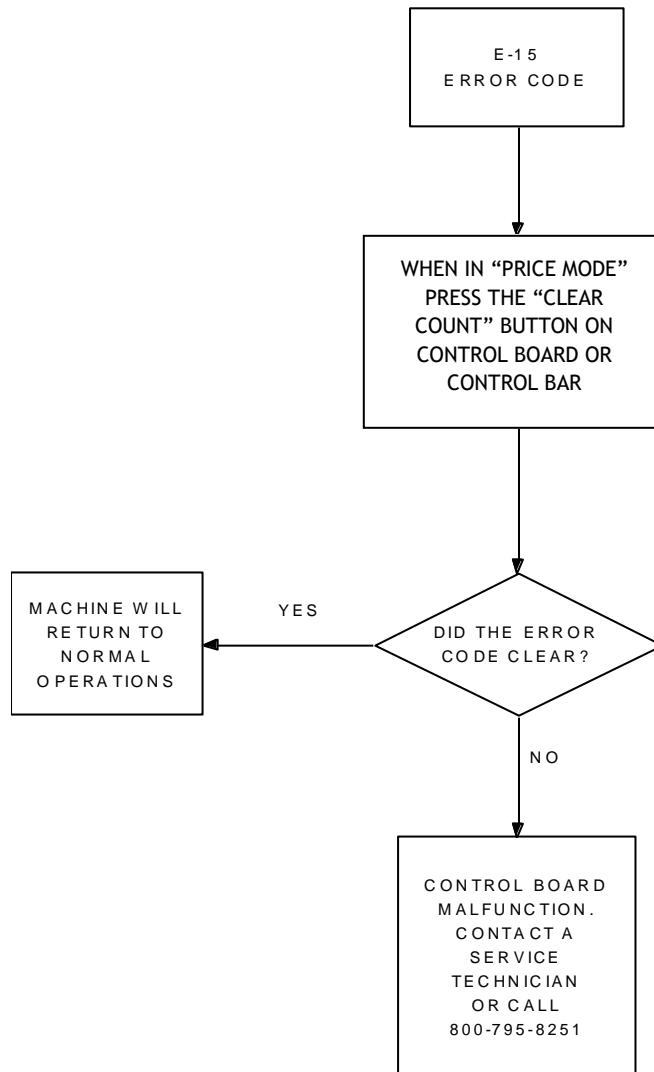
E-15
ERROR CODE

WHEN IN “PRICE MODE” PRESS THE “CLEAR COUNT” BUTTON ON CONTROL BOARD OR CONTROL BAR

DID THE ERROR CODE CLEAR?

YES

MACHINE WILL RETURN TO NORMAL OPERATIONS

NO

CONTROL BOARD MALFUNCTION. CONTACT A SERVICE TECHNICIAN OR CALL 800-795-8251